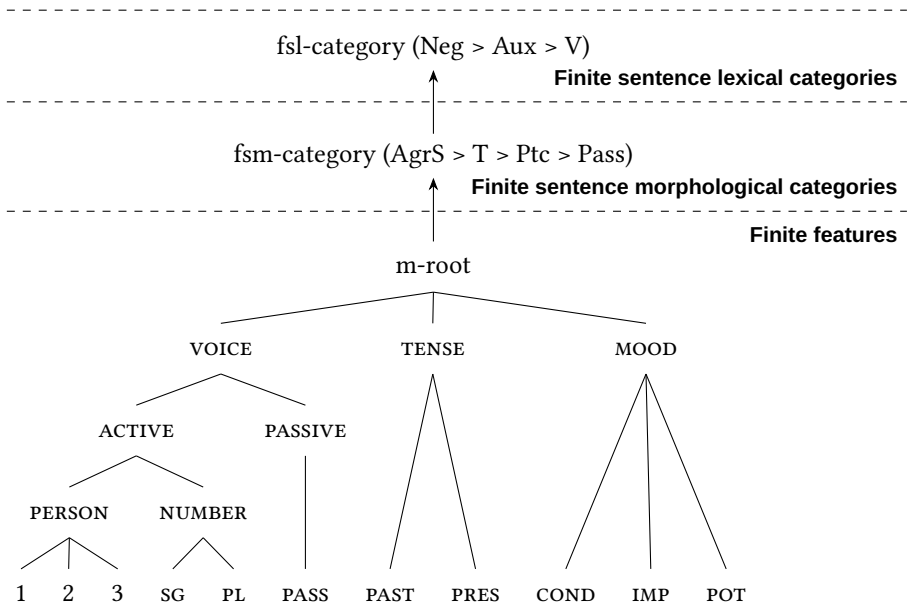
fsl-category (Neg > Aux > V)

Finite sentence lexical categories

fsm-category (AgrS > T > Ptc > Pass)

Finite sentence morphological categories

Finite features

m-root

VOICE

TENSE

MOOD

ACTIVE

PASSIVE

PERSON

NUMBER

1 2 3 SG PL PASS PAST PRES COND IMP POT